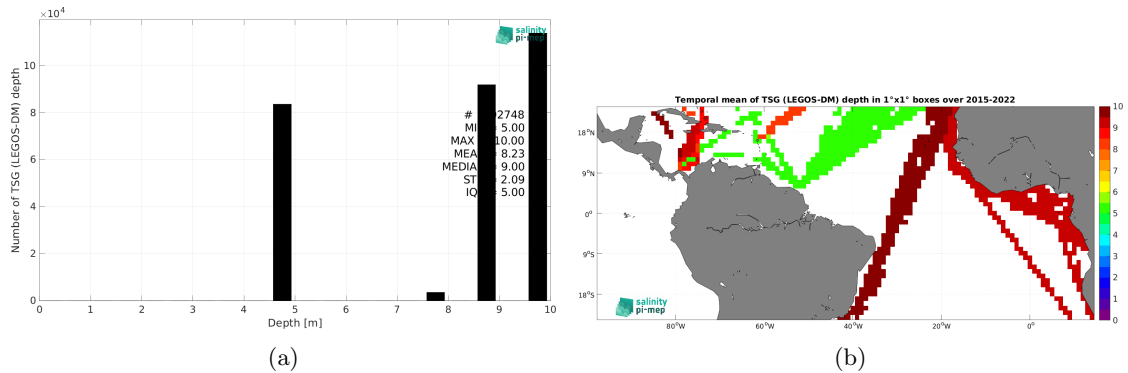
$\times10^4$

salinity pi-mep

Number of TSG (LEGOS-DM) depth

10
8
6
4
2
0

# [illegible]2748
MI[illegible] 5.00
MAX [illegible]10.00
MEA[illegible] 8.23
MEDIA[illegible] 9.00
ST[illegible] 2.09
IQ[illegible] 5.00

0 1 2 3 4 5 6 7 8 9 10

Depth [m]

(a)

Temporal mean of TSG (LEGOS-DM) depth in 1°x1° boxes over 2015-2022

18°N
9°N
0°
9°S
18°S

80°W 60°W 40°W 20°W 0°

salinity pi-mep

10
9
8
7
6
5
4
3
2
1
0

(b)